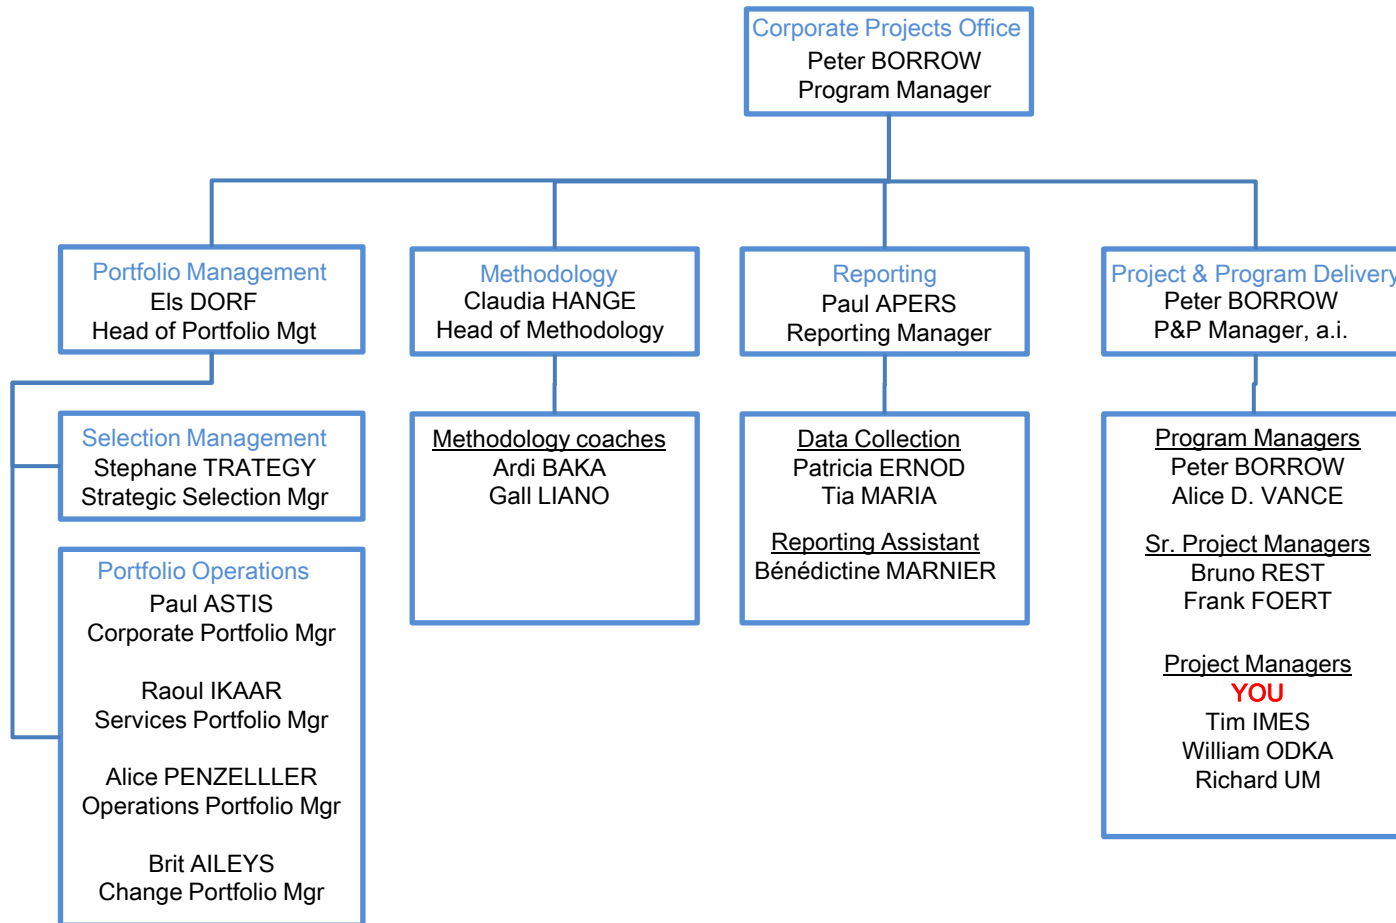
Corporate Projects Office
Peter BORROW
Program Manager

Portfolio Management
Els DORF
Head of Portfolio Mgt

Methodology
Claudia HANGE
Head of Methodology

Reporting
Paul APERS
Reporting Manager

Project & Program Delivery
Peter BORROW
P&P Manager, a.i.

Selection Management
Stephane TRATEGY
Strategic Selection Mgr

Portfolio Operations
Paul ASTIS
Corporate Portfolio Mgr

Raoul IKAAR
Services Portfolio Mgr

Alice PENZELLLER
Operations Portfolio Mgr

Brit AILEYS
Change Portfolio Mgr

Methodology coaches
Ardi BAKA
Gall LIANO

Data Collection
Patricia ERNOD
Tia MARIA

Reporting Assistant
Bénédictine MARNIER

Program Managers
Peter BORROW
Alice D. VANCE

Sr. Project Managers
Bruno REST
Frank FOERT

Project Managers
YOU
Tim IMES
William ODKA
Richard UM